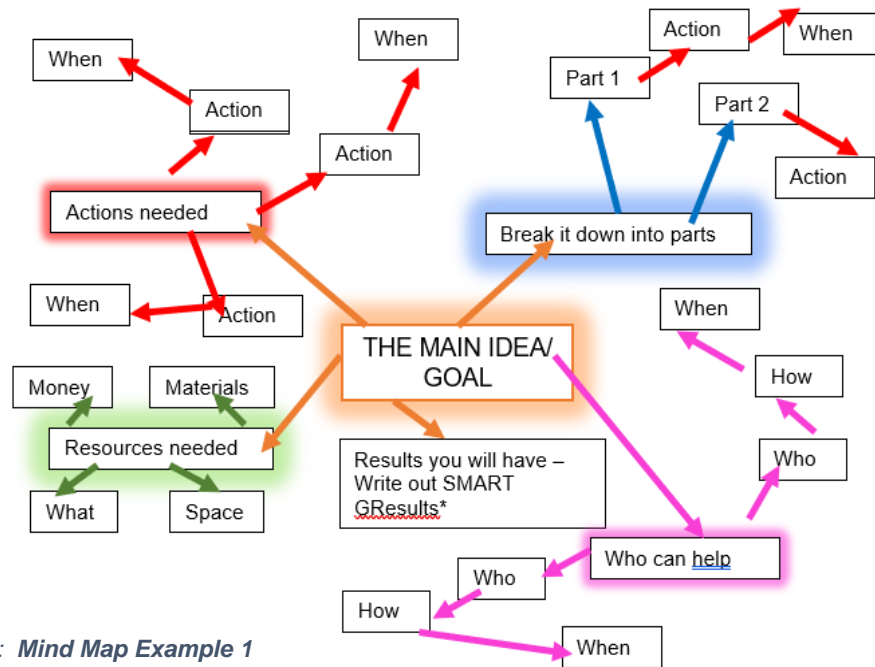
When

Action

When

Action

Actions needed

When

Action

Action

When

Part 1

Part 2

Action

Break it down into parts

When

THE MAIN IDEA/ GOAL

How

Money

Materials

Resources needed

Who

What

Space

Results you will have – Write out SMART GResults*

Who can help

Who

How

When

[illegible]: Mind Map Example 1